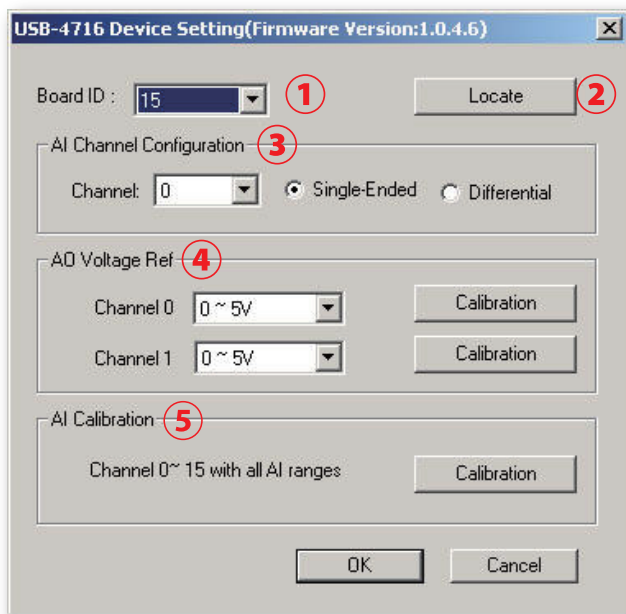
USB-4716 Device Setting(Firmware Version:1.0.4.6)

X

Board ID : 15 ①

Locate ②

AI Channel Configuration ③

Channel: 0

Single-Ended

Differential

AO Voltage Ref ④

Channel 0 0 ~ 5V

Calibration

Channel 1 0 ~ 5V

Calibration

AI Calibration ⑤

Channel 0~ 15 with all AI ranges

Calibration

OK

Cancel